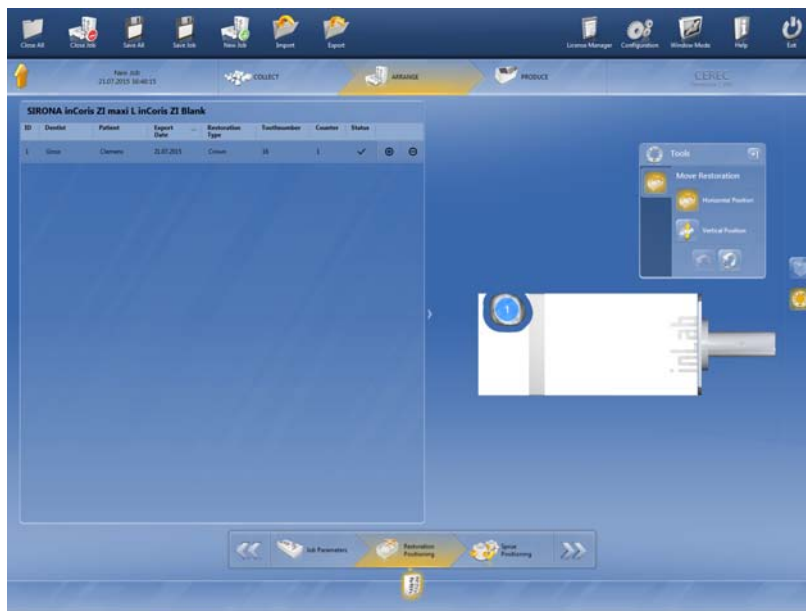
Close All Close Job Save All Save Job New Job Import Export License Manager Configuration Window Mode Help Exit

New Job
21.07.2015 10:40:15

COLLECT ARRANGE PRODUCE CEREC

SIRONA inCoris ZI maxi L inCoris ZI Blank

| ID | Dentist | Patient | Export Date | Restoration Type | Toothnumber | Counter | Status |
|---|---|---|---|---|---|---|---|
| 1 | Gross | Clemens | 21.07.2015 | Crown | 16 | 1 | ✓ |

Tools

Move Restoration

Horizontal Position

Vertical Position

1

inLab

Job Parameters Restoration Positioning Sprue Positioning